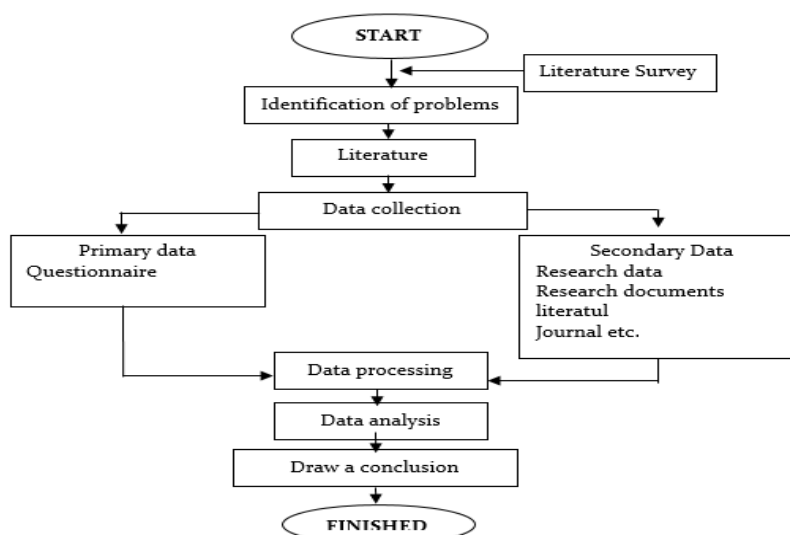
START

Literature Survey

Identification of problems

Literature

Data collection

Primary data
Questionnaire

Secondary Data
Research data
Research documents
literatul
Journal etc.

Data processing

Data analysis

Draw a conclusion

FINISHED